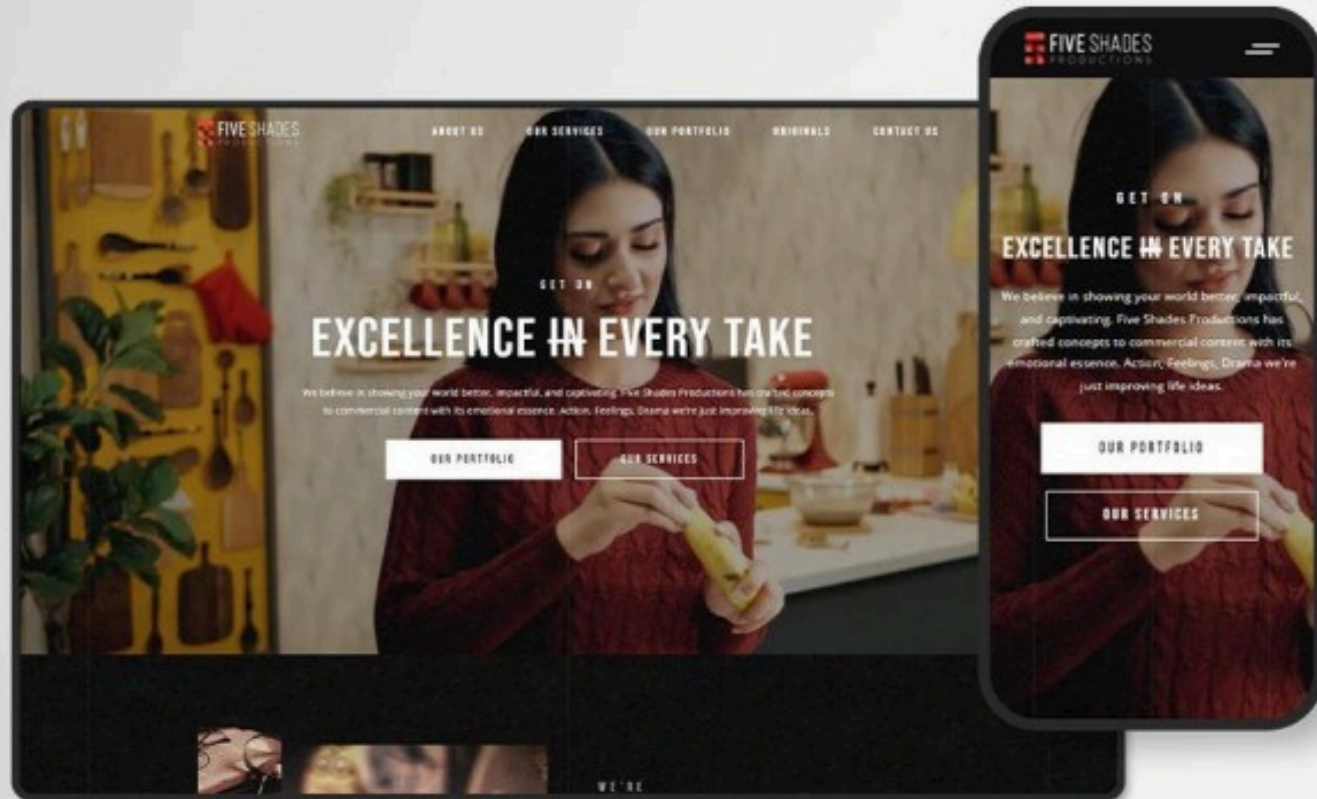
FIVE SHADES
PRODUCTIONS

ABOUT US OUR SERVICES OUR PORTFOLIO ORIGINALS CONTACT US

GET ON

EXCELLENCE IN EVERY TAKE

We believe in showing your world better, impactful, and captivating. Five Shades Productions has crafted concepts to commercial content with its emotional essence. Action, Feelings, Drama we're just improving life ideas.

OUR PORTFOLIO

OUR SERVICES

WE'RE

FIVE SHADES
PRODUCTIONS

GET ON

EXCELLENCE IN EVERY TAKE

We believe in showing your world better, impactful, and captivating. Five Shades Productions has crafted concepts to commercial content with its emotional essence. Action, Feelings, Drama we're just improving life ideas.

OUR PORTFOLIO

OUR SERVICES